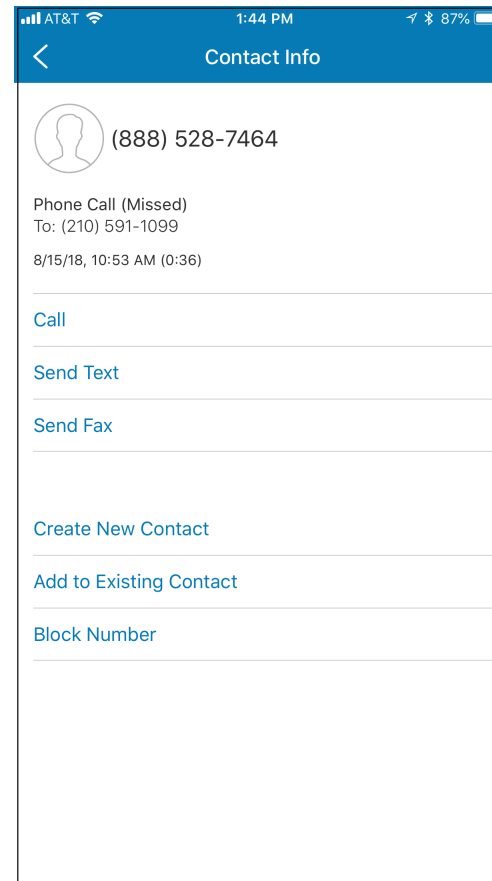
AT&T 1:44 PM 87%

<

Contact Info

(888) 528-7464

Phone Call (Missed)
To: (210) 591-1099

8/15/18, 10:53 AM (0:36)

Call

Send Text

Send Fax

Create New Contact

Add to Existing Contact

Block Number